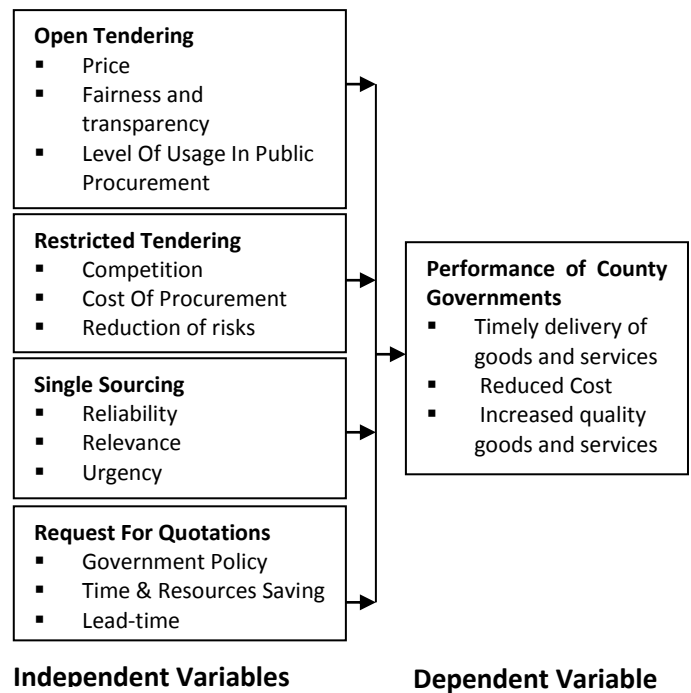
**Open Tendering**
- Price
- Fairness and transparency
- Level Of Usage In Public Procurement

**Restricted Tendering**
- Competition
- Cost Of Procurement
- Reduction of risks

**Single Sourcing**
- Reliability
- Relevance
- Urgency

**Request For Quotations**
- Government Policy
- Time & Resources Saving
- Lead-time

**Performance of County Governments**
- Timely delivery of goods and services
- Reduced Cost
- Increased quality goods and services

**Independent Variables**

**Dependent Variable**